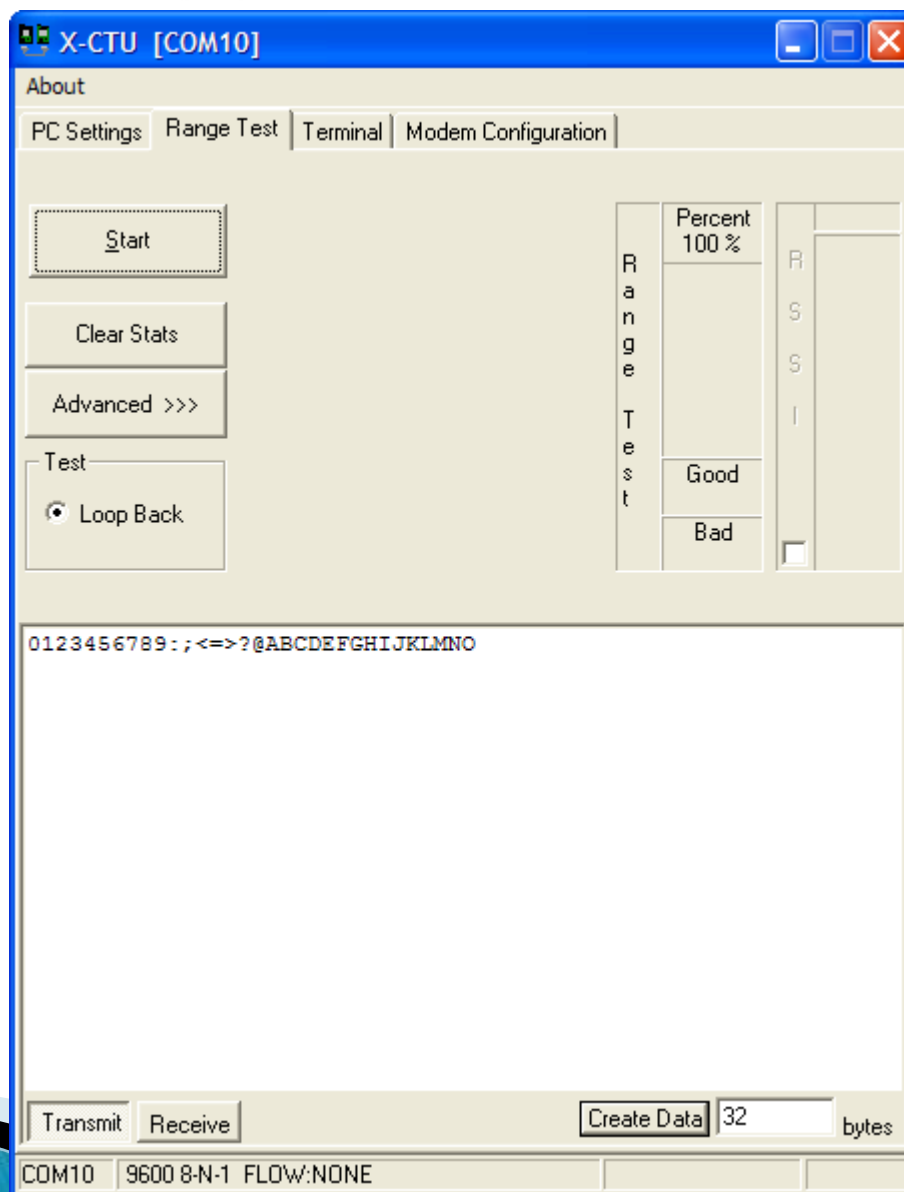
X-CTU [COM10]

About

PC Settings
Range Test
Terminal
Modem Configuration

Start

Clear Stats

Advanced >>>

Test

Loop Back

Range Test

Percent 100 %

Good

Bad

RSSI

0123456789:;<=>?@ABCDEFGHIJKLMNO

Transmit
Receive

Create Data
32
bytes

COM10
9600 8-N-1 FLOW:NONE